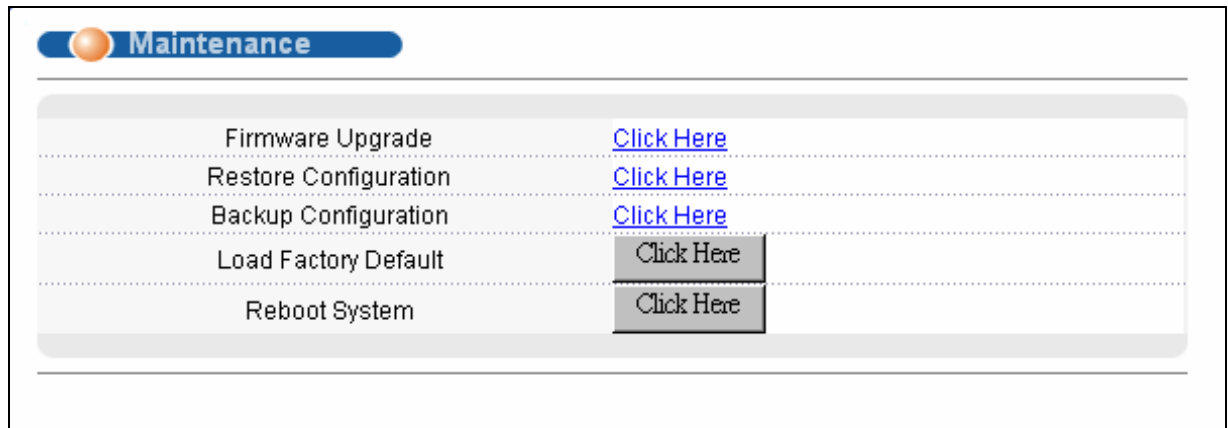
Maintenance

| | |
|---|---|
| Firmware Upgrade | Click Here |
| Restore Configuration | Click Here |
| Backup Configuration | Click Here |
| Load Factory Default | Click Here |
| Reboot System | Click Here |